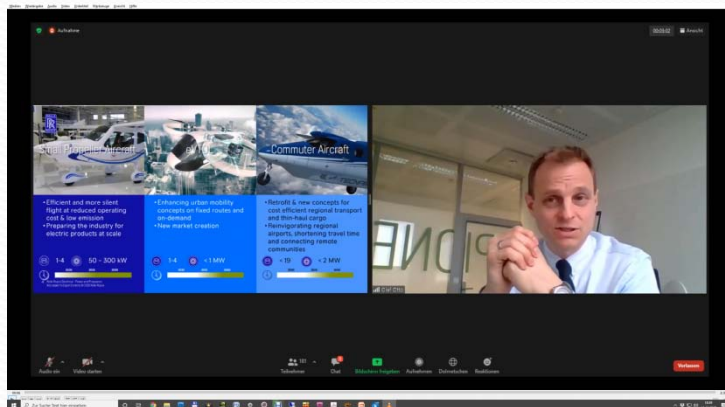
Aufnahme

Ansicht

Small Propeller Aircraft

eVTOL

Commuter Aircraft

•Efficient and more silent flight at reduced operating cost & low emission
•Preparing the industry for electric products at scale

1-4 50 - 300 kW

•Enhancing urban mobility concepts on fixed routes and on-demand
•New market creation

1-4 <1 MW

•Retrofit & new concepts for cost efficient regional transport and thin-haul cargo
•Reinvigorating regional airports, shortening travel time and connecting remote communities

<19 <2 MW

PIONE

Olaf Otto

Audio ein

Video starten

Teilnehmer

Chat

Bildschirm freigeben

Aufnehmen

Dolmetschen

Reaktionen

Verlassen

Zur Suche Text hier eingeben